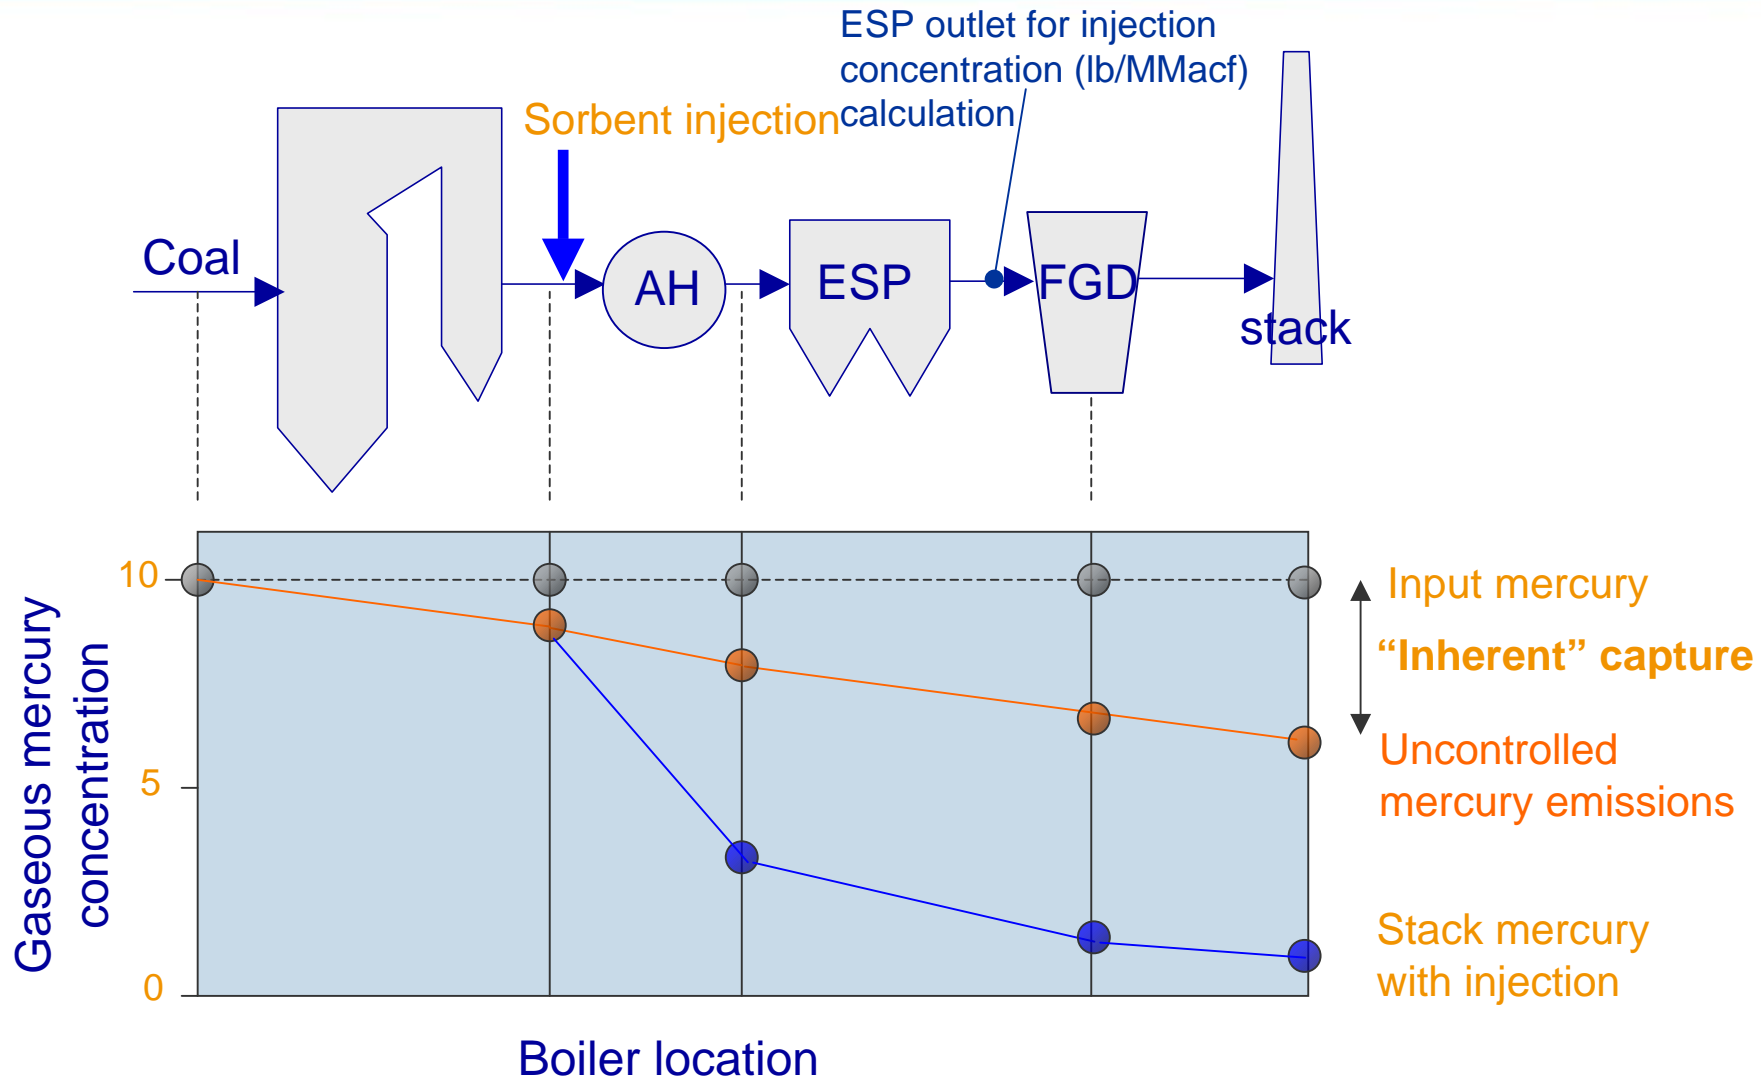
ESP outlet for injection concentration (lb/MMacf) calculation

Sorbent injection

Coal

AH

ESP

FGD

stack

Gaseous mercury concentration

10

5

0

Input mercury

“Inherent” capture

Uncontrolled mercury emissions

Stack mercury with injection

Boiler location